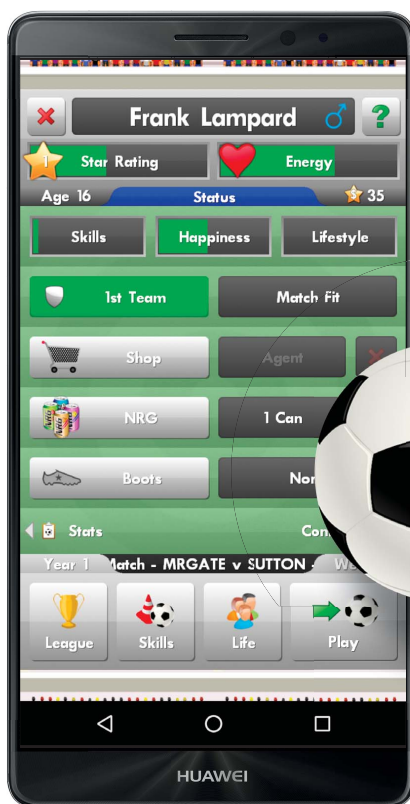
Frank Lampard ♂ ?

1 Star Rating

Energy

Age 16

Status

35

Skills

Happiness

Lifestyle

1st Team

Match Fit

Shop

Agent

NRG

1 Can

Boots

Nor

Stats

Con

Year 1 Match - MRGATE v SUTTON - We

League

Skills

Life

Play

HUAWEI